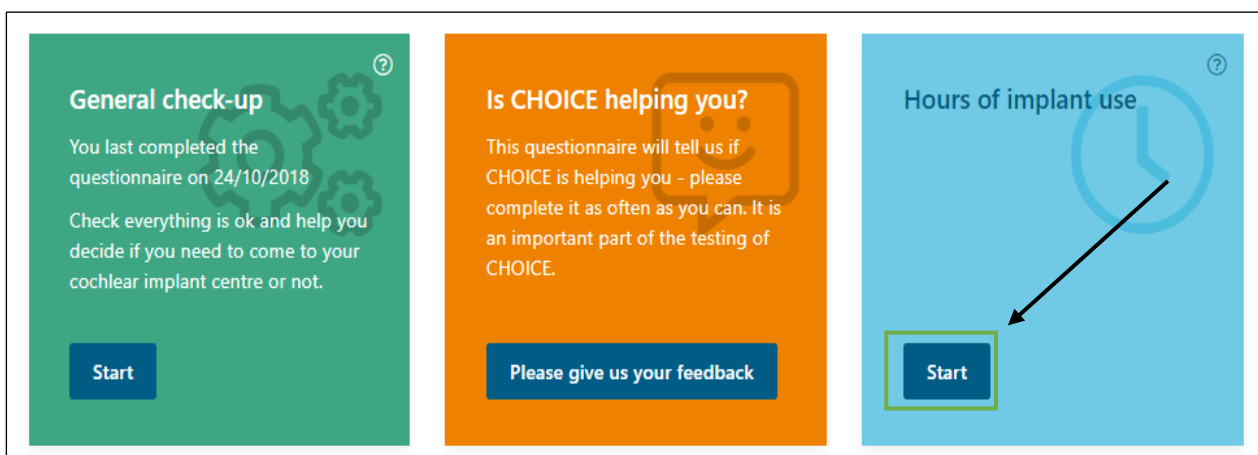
?

General check-up

You last completed the questionnaire on 24/10/2018

Check everything is ok and help you decide if you need to come to your cochlear implant centre or not.

Start

Is CHOICE helping you?

This questionnaire will tell us if CHOICE is helping you - please complete it as often as you can. It is an important part of the testing of CHOICE.

Please give us your feedback

?

Hours of implant use

Start